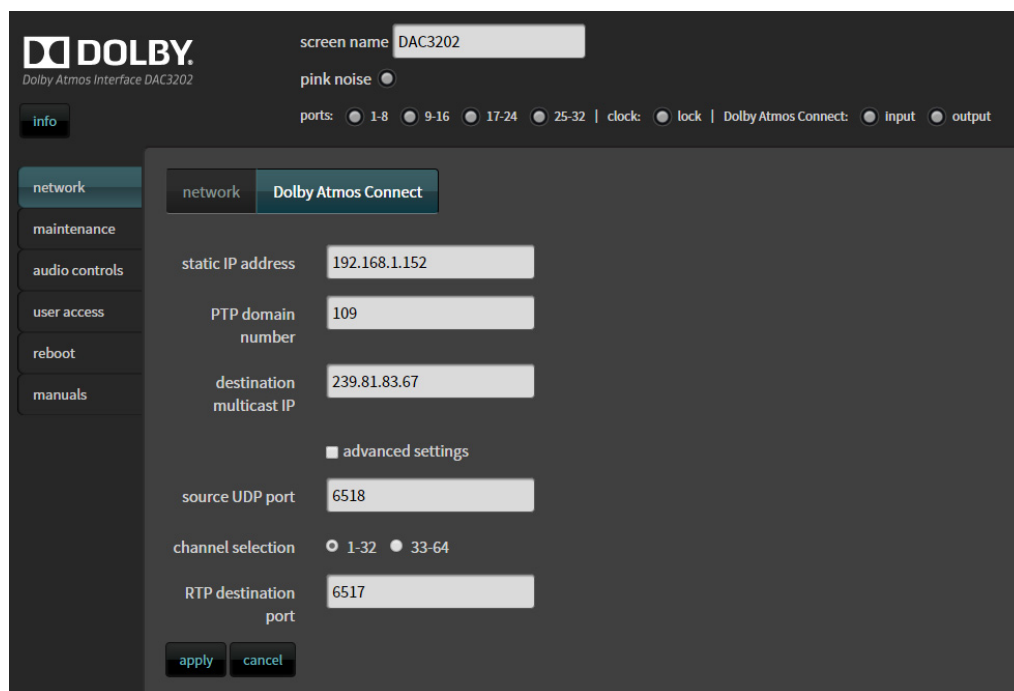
DOLBY
Dolby Atmos Interface DAC3202

info

screen name DAC3202

pink noise

ports: 1-8 9-16 17-24 25-32 | clock: lock | Dolby Atmos Connect: input output

network
maintenance
audio controls
user access
reboot
manuals

network | Dolby Atmos Connect

static IP address 192.168.1.152

PTP domain number 109

destination multicast IP 239.81.83.67

advanced settings

source UDP port 6518

channel selection 1-32 33-64

RTP destination port 6517

apply cancel